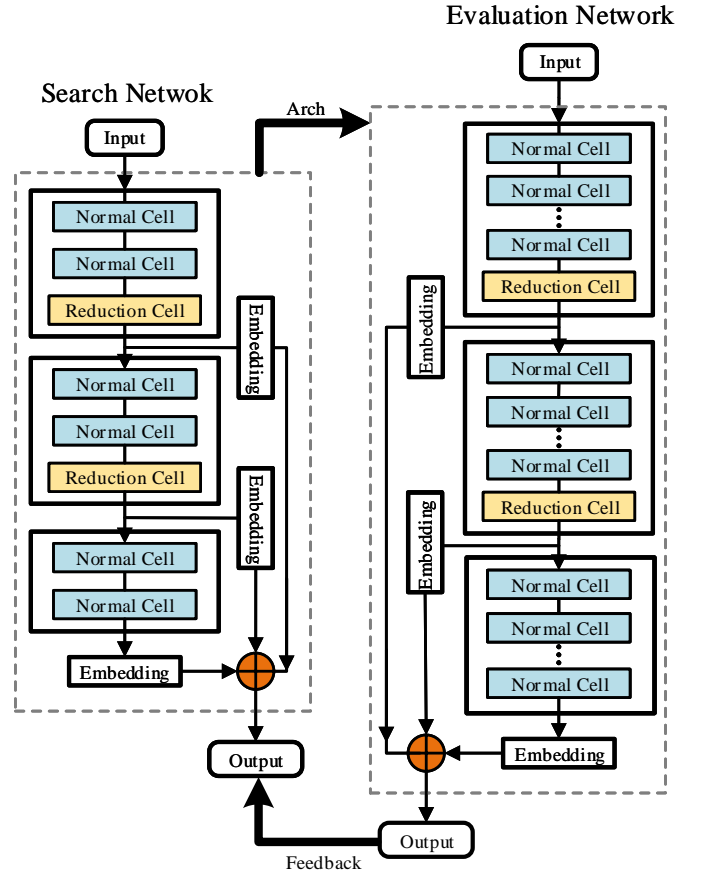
Evaluation Network

Search Netwok

Input

Arch

Input

Normal Cell

Normal Cell

Reduction Cell

Embedding

Normal Cell

Normal Cell

Reduction Cell

Embedding

Normal Cell

Normal Cell

Embedding

Output

Feedback

Normal Cell

Normal Cell

Normal Cell

Reduction Cell

Embedding

Normal Cell

Normal Cell

Normal Cell

Reduction Cell

Embedding

Normal Cell

Normal Cell

Normal Cell

Embedding

Output